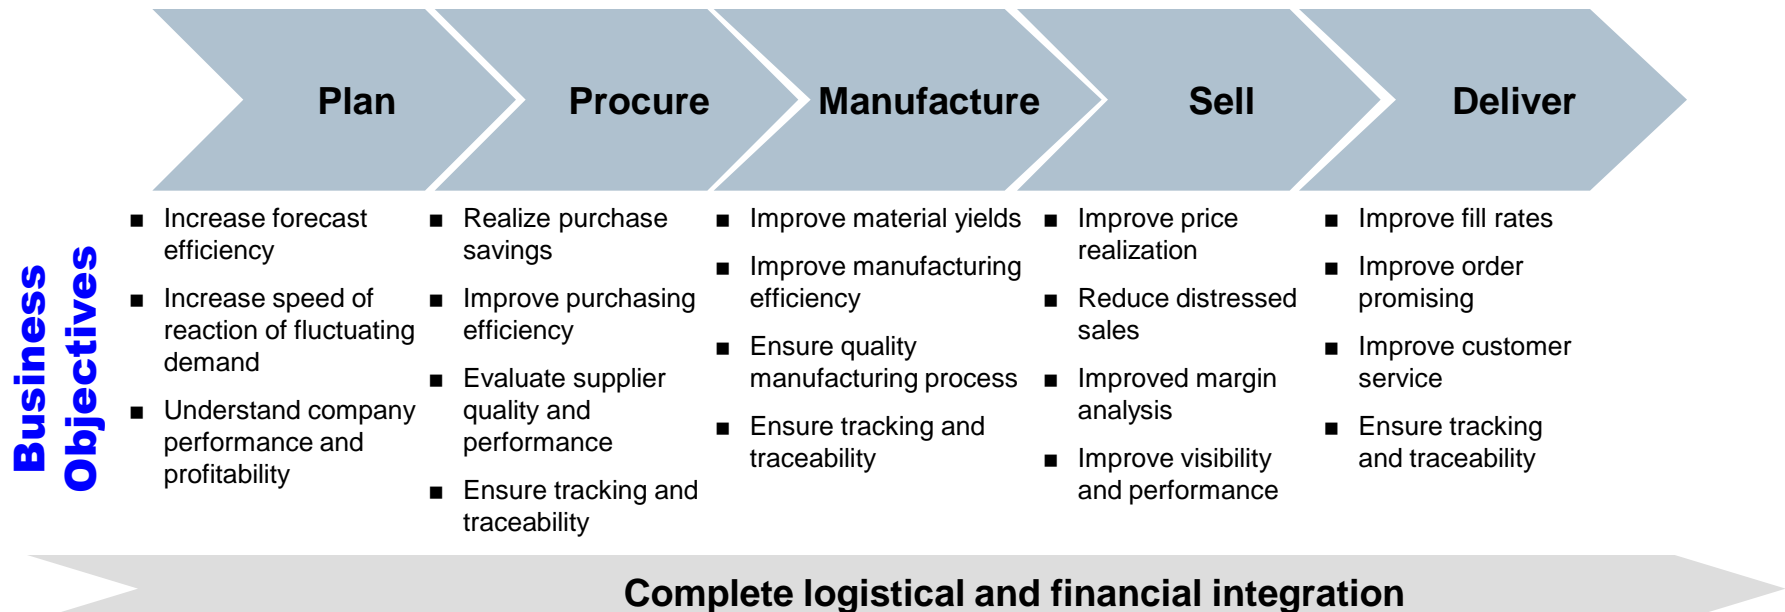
Plan

Procure

Manufacture

Sell

Deliver

Business Objectives

■ Increase forecast efficiency

■ Increase speed of reaction of fluctuating demand

■ Understand company performance and profitability

■ Realize purchase savings

■ Improve purchasing efficiency

■ Evaluate supplier quality and performance

■ Ensure tracking and traceability

■ Improve material yields

■ Improve manufacturing efficiency

■ Ensure quality manufacturing process

■ Ensure tracking and traceability

■ Improve price realization

■ Reduce distressed sales

■ Improved margin analysis

■ Improve visibility and performance

■ Improve fill rates

■ Improve order promising

■ Improve customer service

■ Ensure tracking and traceability

Complete logistical and financial integration